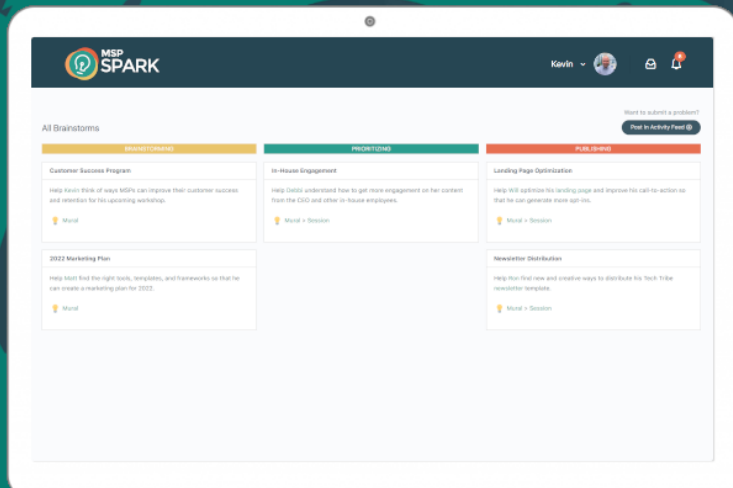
MSP SPARK

Kevin

Want to submit a problem?

Post In Activity Feed

All Brainstorms

BRAINSTORMING

Customer Success Program

Help Kevin think of ways MSPs can improve their customer success and retention for his upcoming workshop.

Mural

2022 Marketing Plan

Help Matt find the right tools, templates, and frameworks so that he can create a marketing plan for 2022.

Mural

PRIORITIZING

In-House Engagement

Help Debb understand how to get more engagement on her content from the CEO and other in-house employees.

Mural + Session

PUBLISHING

Landing Page Optimization

Help Will optimize his landing page and improve his call-to-action so that he can generate more opt-ins.

Mural + Session

Newsletter Distribution

Help Ron find new and creative ways to distribute his Tech Tribe newsletter template.

Mural + Session